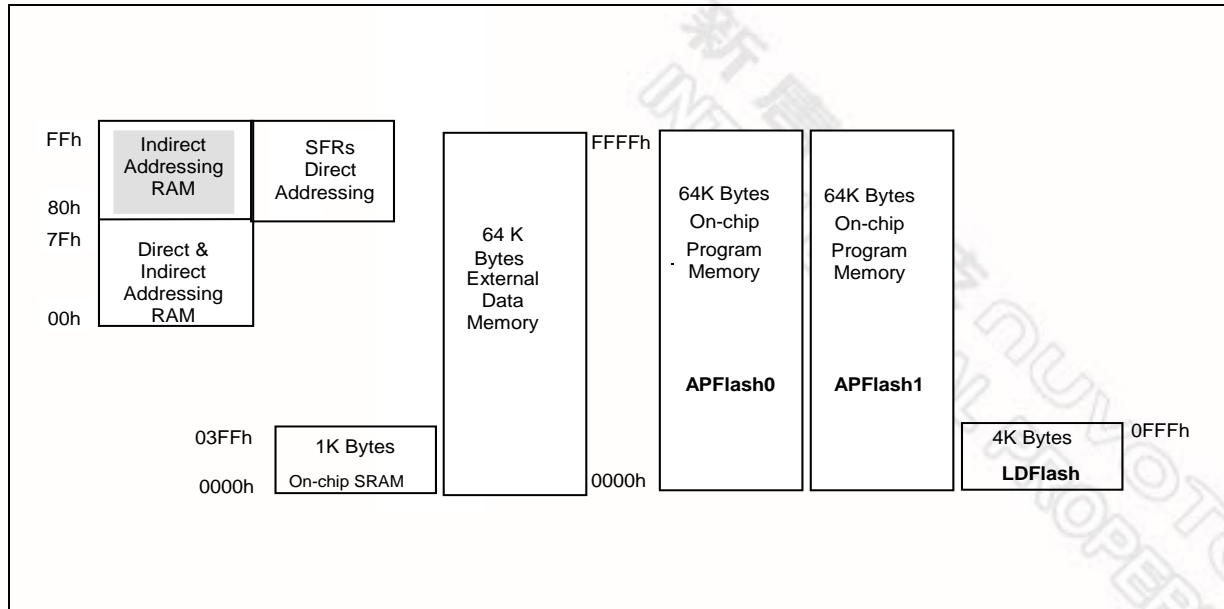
FFh
Indirect Addressing RAM
SFRs Direct Addressing
80h
7Fh
Direct & Indirect Addressing RAM
00h

64 K Bytes External Data Memory

FFFFh
64K Bytes On-chip Program Memory
APFlash0
0000h

64K Bytes On-chip Program Memory
APFlash1

03FFh
1K Bytes
On-chip SRAM
0000h

4K Bytes
LDFlash
0FFFh